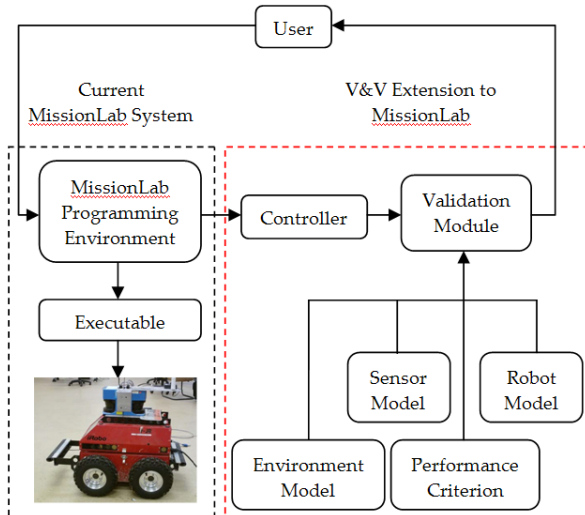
User

Current MissionLab System

V&V Extension to MissionLab

MissionLab Programming Environment

Controller

Validation Module

Executable

Sensor Model

Robot Model

Environment Model

Performance Criterion